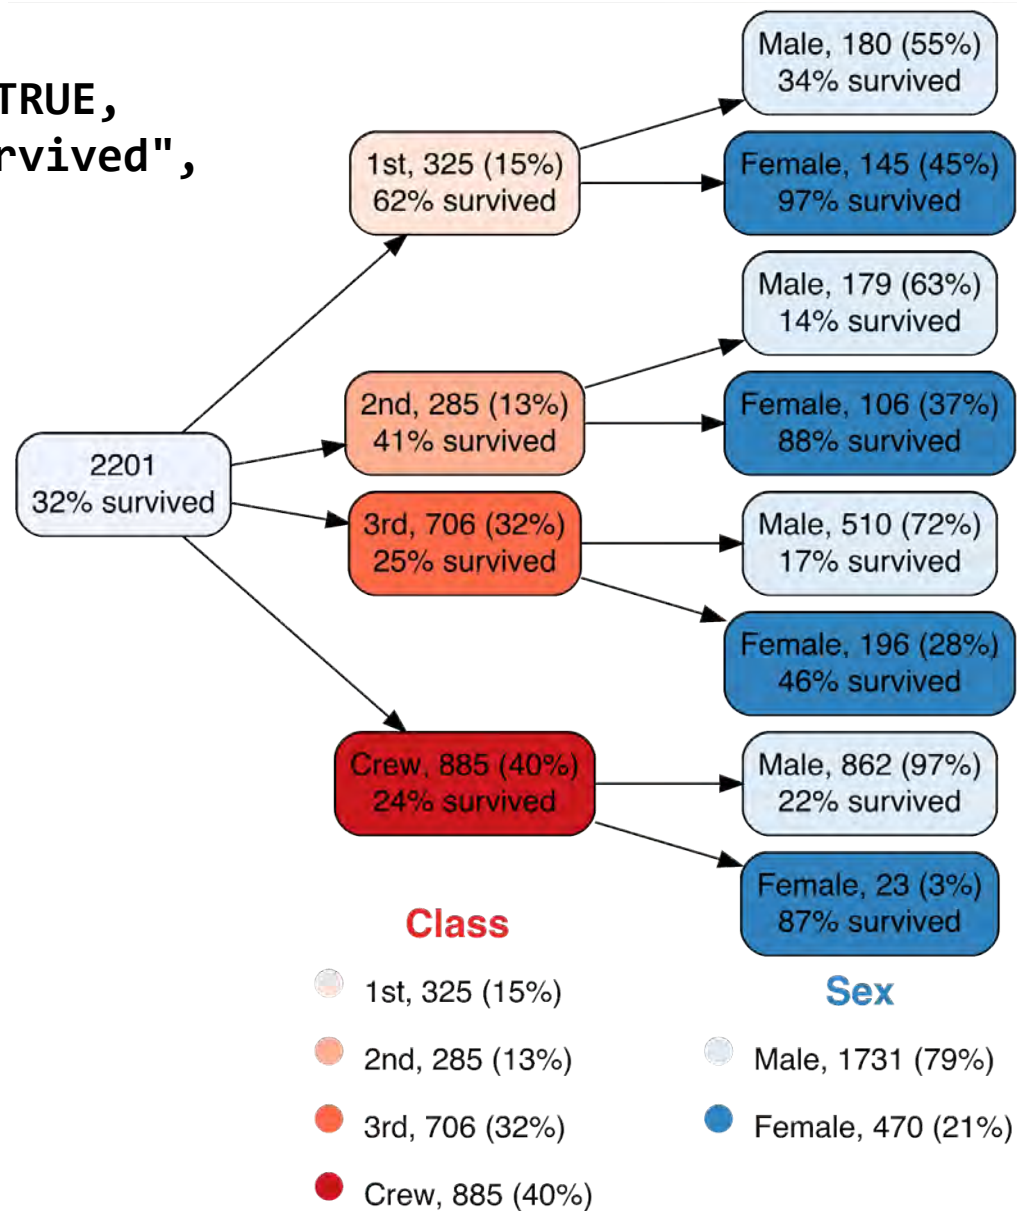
TRUE,
rvived",

2201
32% survived

1st, 325 (15%)
62% survived

2nd, 285 (13%)
41% survived

3rd, 706 (32%)
25% survived

Crew, 885 (40%)
24% survived

Male, 180 (55%)
34% survived

Female, 145 (45%)
97% survived

Male, 179 (63%)
14% survived

Female, 106 (37%)
88% survived

Male, 510 (72%)
17% survived

Female, 196 (28%)
46% survived

Male, 862 (97%)
22% survived

Female, 23 (3%)
87% survived

Class

1st, 325 (15%)

2nd, 285 (13%)

3rd, 706 (32%)

Crew, 885 (40%)

Sex

Male, 1731 (79%)

Female, 470 (21%)